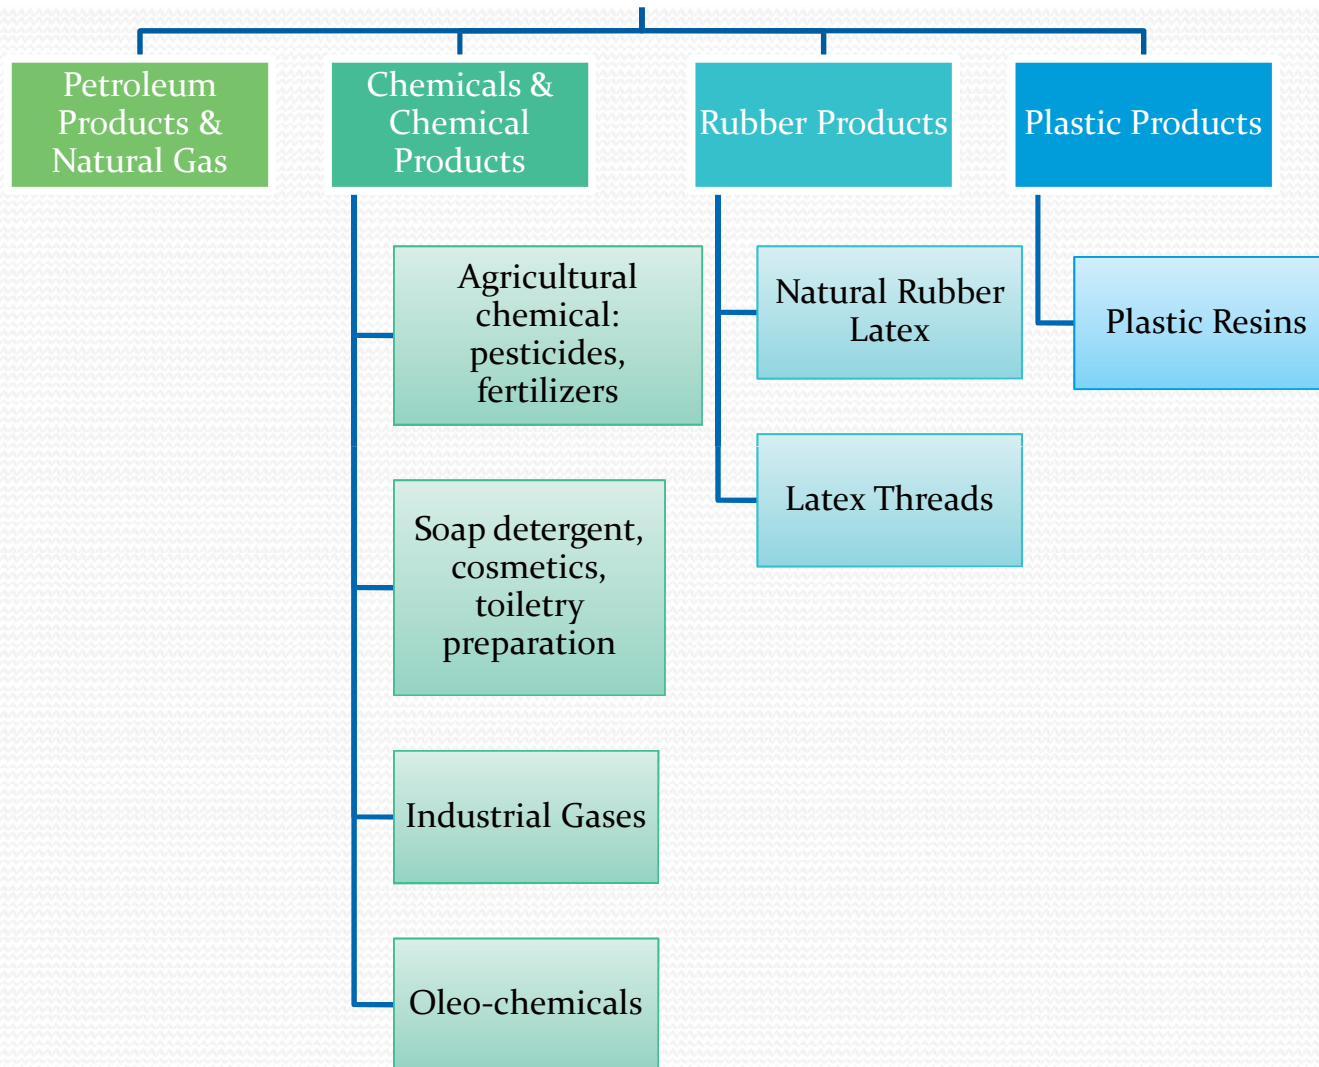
Petroleum Products & Natural Gas

Chemicals & Chemical Products

Rubber Products

Plastic Products

Agricultural chemical: pesticides, fertilizers

Soap detergent, cosmetics, toiletry preparation

Industrial Gases

Oleo-chemicals

Natural Rubber Latex

Latex Threads

Plastic Resins